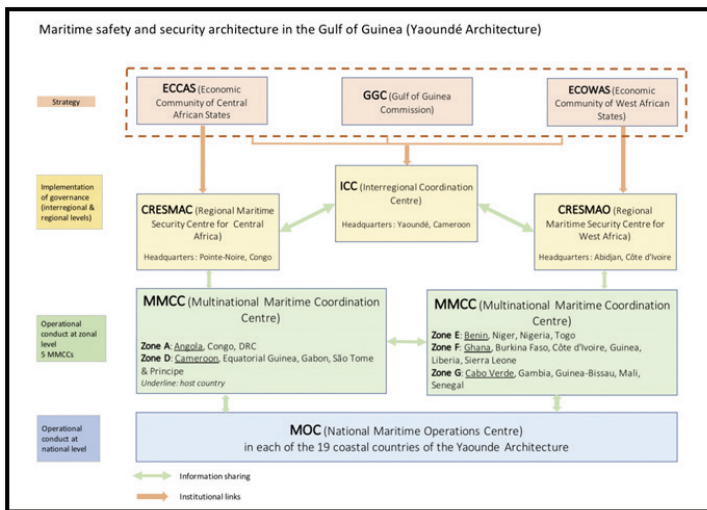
Maritime safety and security architecture in the Gulf of Guinea (Yaoundé Architecture)

Strategy

ECCAS (Economic Community of Central African States)

GGC (Gulf of Guinea Commission)

ECOWAS (Economic Community of West African States)

Implementation of governance (interregional & regional levels)

CRESMAC (Regional Maritime Security Centre for Central Africa)
Headquarters : Pointe-Noire, Congo

ICC (Interregional Coordination Centre)
Headquarters : Yaoundé, Cameroon

CRESMAO (Regional Maritime Security Centre for West Africa)
Headquarters : Abidjan, Côte d'Ivoire

Operational conduct at zonal level
5 MMCCs

MMCC (Multinational Maritime Coordination Centre)
Zone A: Angola, Congo, DRC
Zone D: Cameroon, Equatorial Guinea, Gabon, São Tome & Principe
Underline: host country

MMCC (Multinational Maritime Coordination Centre)
Zone E: Benin, Niger, Nigeria, Togo
Zone F: Ghana, Burkina Faso, Côte d'Ivoire, Guinea, Liberia, Sierra Leone
Zone G: Cabo Verde, Gambia, Guinea-Bissau, Mali, Senegal

Operational conduct at national level

MOC (National Maritime Operations Centre)
in each of the 19 coastal countries of the Yaounde Architecture

Information sharing

Institutional links